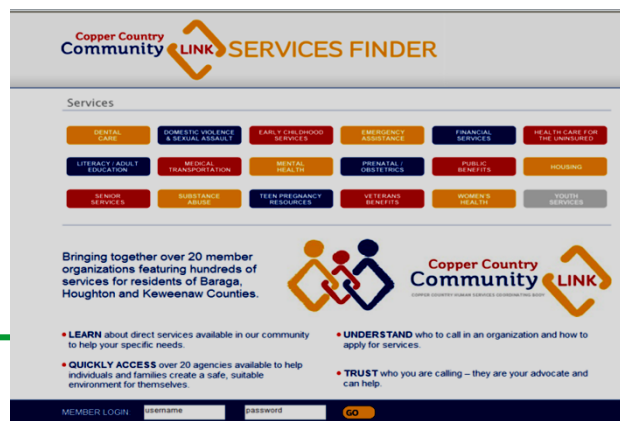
Copper Country Community LINK SERVICES FINDER

Services

| DENTAL CARE | DOMESTIC VIOLENCE & SEXUAL ASSAULT | EARLY CHILDHOOD SERVICES | EMERGENCY ASSISTANCE | FINANCIAL SERVICES | HEALTH CARE FOR THE UNINSURED |
|---|---|---|---|---|---|
| LITERACY / ADULT EDUCATION | MEDICAL TRANSPORTATION | MENTAL HEALTH | PRENATAL / OBSTETRICS | PUBLIC BENEFITS | HOUSING |
| SENIOR SERVICES | SUBSTANCE ABUSE | TEEN PREGNANCY RESOURCES | VETERANS BENEFITS | WOMEN'S HEALTH | YOUTH SERVICES |

Bringing together over 20 member organizations featuring hundreds of services for residents of Baraga, Houghton and Keweenaw Counties.

Copper Country Community LINK
COPPER COUNTRY HUMAN SERVICES COORDINATING BODY

• LEARN about direct services available in our community to help your specific needs.

• QUICKLY ACCESS over 20 agencies available to help individuals and families create a safe, suitable environment for themselves.

• UNDERSTAND who to call in an organization and how to apply for services.

• TRUST who you are calling – they are your advocate and can help.

MEMBER LOGIN username password GO